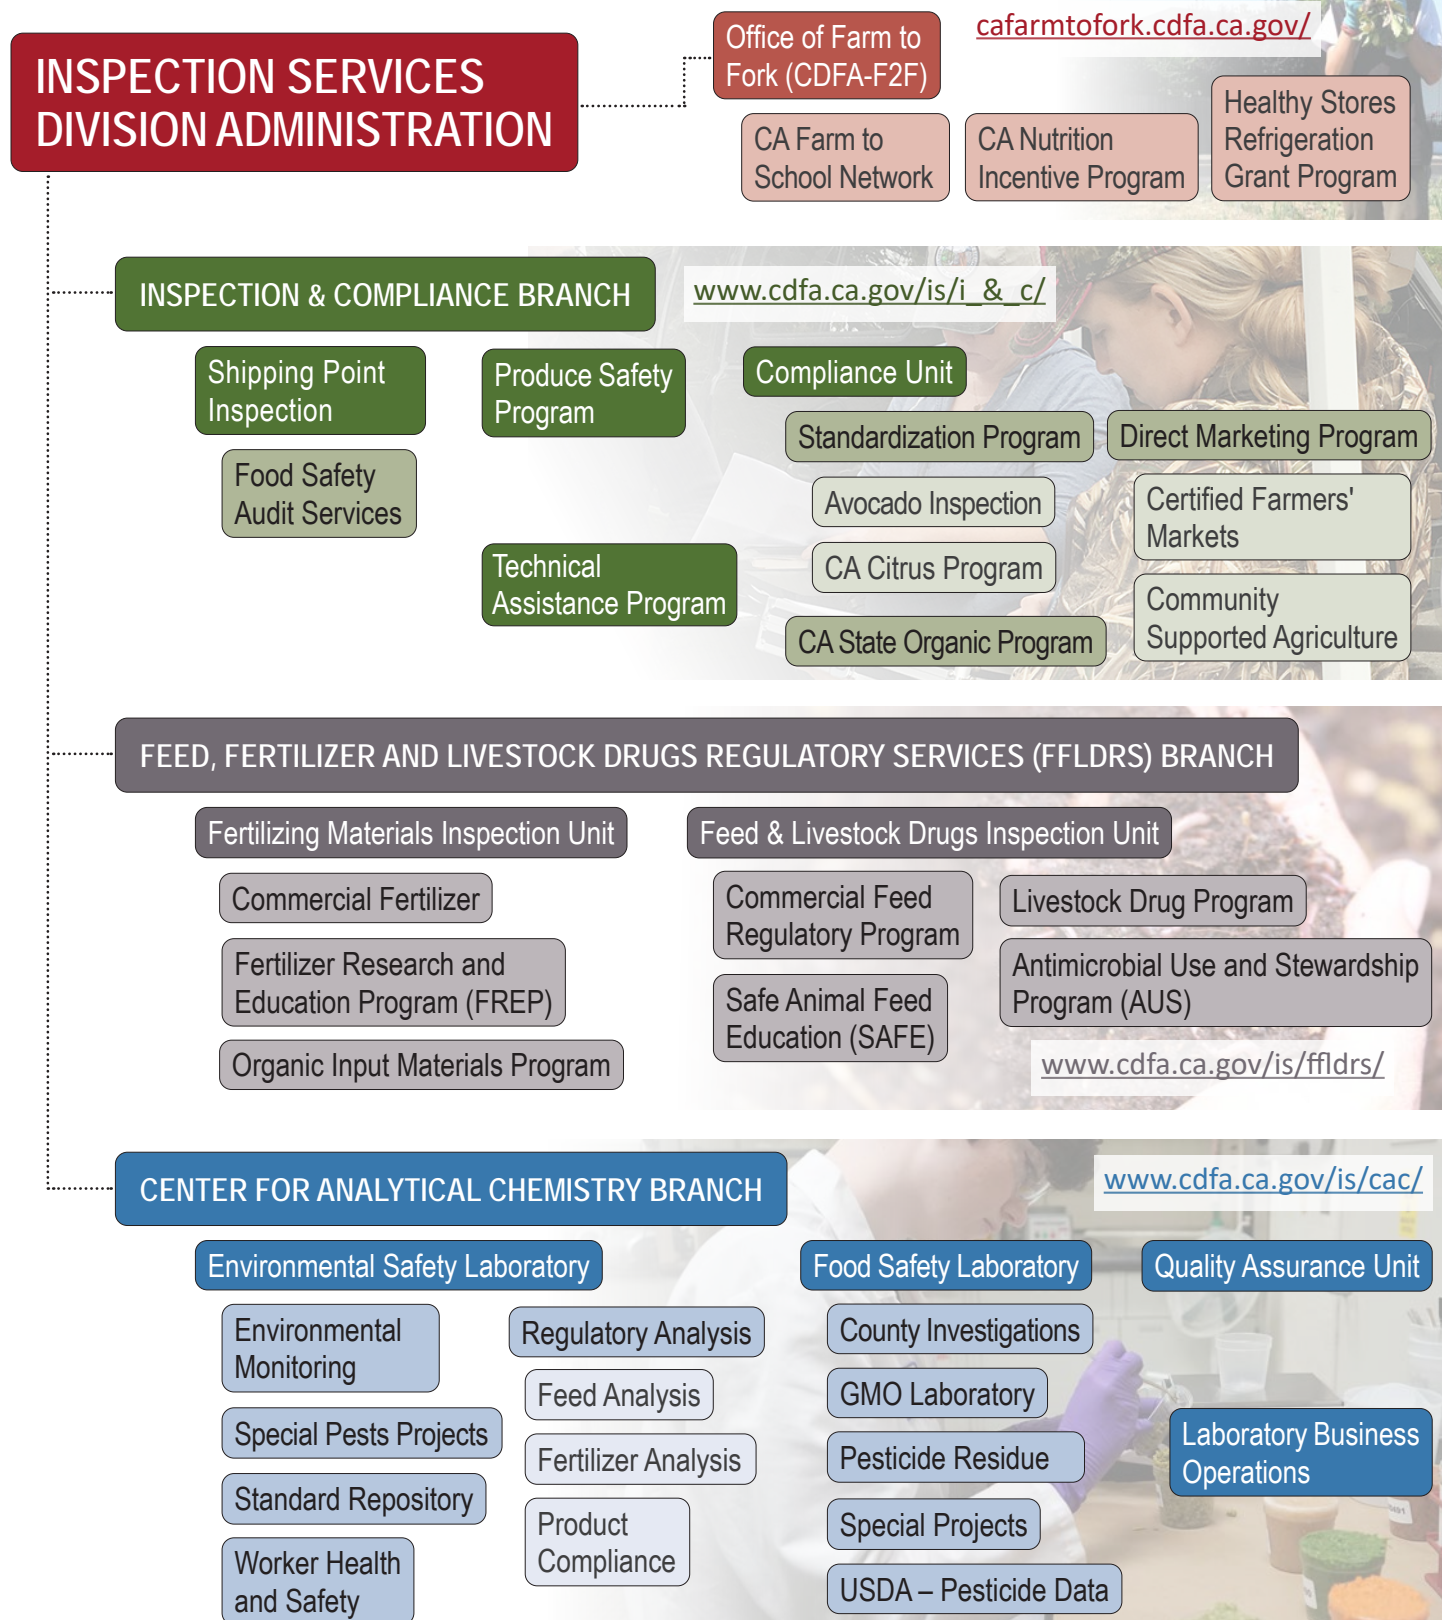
INSPECTION SERVICES DIVISION ADMINISTRATION

Office of Farm to Fork (CDFA-F2F)

cafarmtofork.cdfa.ca.gov/

CA Farm to School Network

CA Nutrition Incentive Program

Healthy Stores Refrigeration Grant Program

INSPECTION & COMPLIANCE BRANCH

www.cdfa.ca.gov/is/i_&_c/

Shipping Point Inspection

Food Safety Audit Services

Produce Safety Program

Technical Assistance Program

Compliance Unit

Standardization Program

Avocado Inspection

CA Citrus Program

CA State Organic Program

Direct Marketing Program

Certified Farmers' Markets

Community Supported Agriculture

FEED, FERTILIZER AND LIVESTOCK DRUGS REGULATORY SERVICES (FFLDRS) BRANCH

Fertilizing Materials Inspection Unit

Commercial Fertilizer

Fertilizer Research and Education Program (FREP)

Organic Input Materials Program

Feed & Livestock Drugs Inspection Unit

Commercial Feed Regulatory Program

Safe Animal Feed Education (SAFE)

Livestock Drug Program

Antimicrobial Use and Stewardship Program (AUS)

www.cdfa.ca.gov/is/ffldrs/

CENTER FOR ANALYTICAL CHEMISTRY BRANCH

www.cdfa.ca.gov/is/cac/

Environmental Safety Laboratory

Environmental Monitoring

Special Pests Projects

Standard Repository

Worker Health and Safety

Regulatory Analysis

Feed Analysis

Fertilizer Analysis

Product Compliance

Food Safety Laboratory

County Investigations

GMO Laboratory

Pesticide Residue

Special Projects

USDA – Pesticide Data

Quality Assurance Unit

Laboratory Business Operations